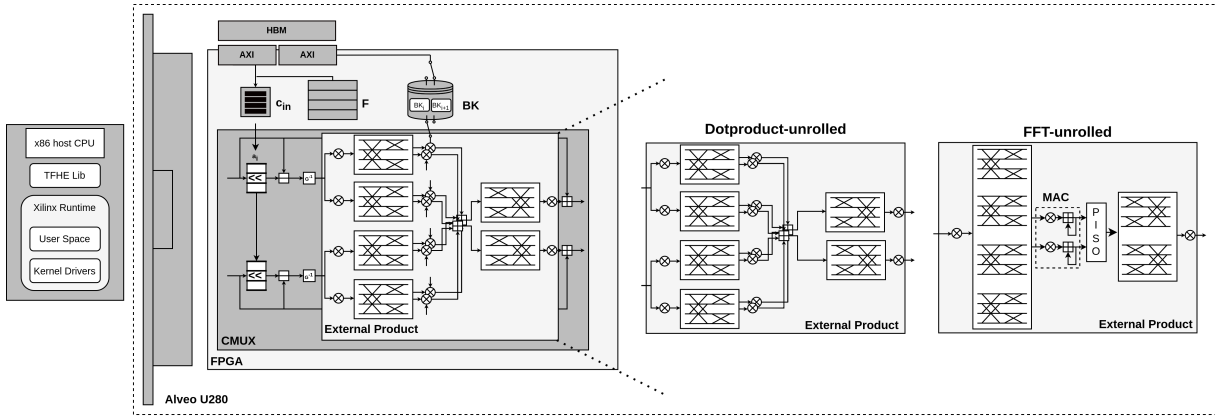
x86 host CPU

TFHE Lib

Xilinx Runtime

User Space

Kernel Drivers

HBM

AXI

AXI

$c_{in}$

F

BK

$BK_i$

$BK_{i+1}$

$a_i$

<<

$x^{-1}$

<<

$x^{-1}$

CMUX

External Product

FPGA

Alveo U280

Dotproduct-unrolled

External Product

FFT-unrolled

MAC

P
I
S
O

External Product